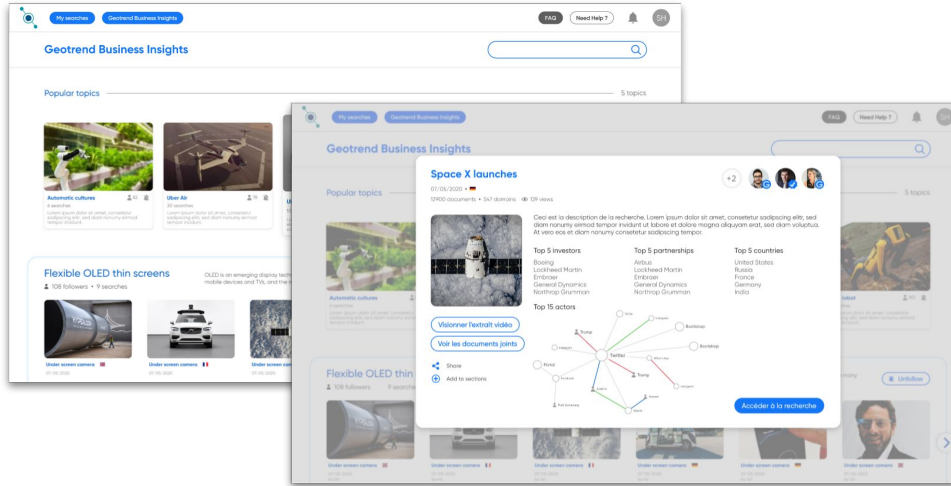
My searches Geotrend Business Insights FAQ Need Help ? SH

Geotrend Business Insights

Popular topics 5 topics

Automatic cultures
6 searches

Uber Air
20 searches

Flexible OLED thin screens
108 followers • 9 searches

OLED is an emerging display tech mobile devices and TVs, and the

Under screen camera
07/05/2020

Under screen camera
07/05/2020

Under screen camera
07/05/2020

My searches Geotrend Business Insights FAQ Need Help ? SH

Geotrend Business Insights

Popular topics 5 topics

Automatic cultures

Flexible OLED thin

108 followers • 9 searches

Unfollow

Space X launches
07/05/2020 •
12900 documents • 547 domains 139 views

+2

Ceci est la description de la recherche. Lorem ipsum dolor sit amet, consetetur sadipscing elitr, sed diam nonumy eirmod tempor invidunt ut labore et dolore magna aliquyam erat, sed diam voluptua. At vero eos et diam nonumy consetetur sadipscing tempor.

Top 5 investors
Boeing
Lockheed Martin
Embraer
General Dynamics
Northrop Grumman

Top 5 partnerships
Airbus
Lockheed Martin
Embraer
General Dynamics
Northrop Grumman

Top 5 countries
United States
Russia
France
Germany
India

Top 15 actors

Visionner l'extrait vidéo
Voir les documents joints

Share
Add to sections

Trump
Twitter
Bombop
Trump
Bombop

Accéder à la recherche

Under screen camera
Under screen camera
Under screen camera
Under screen camera